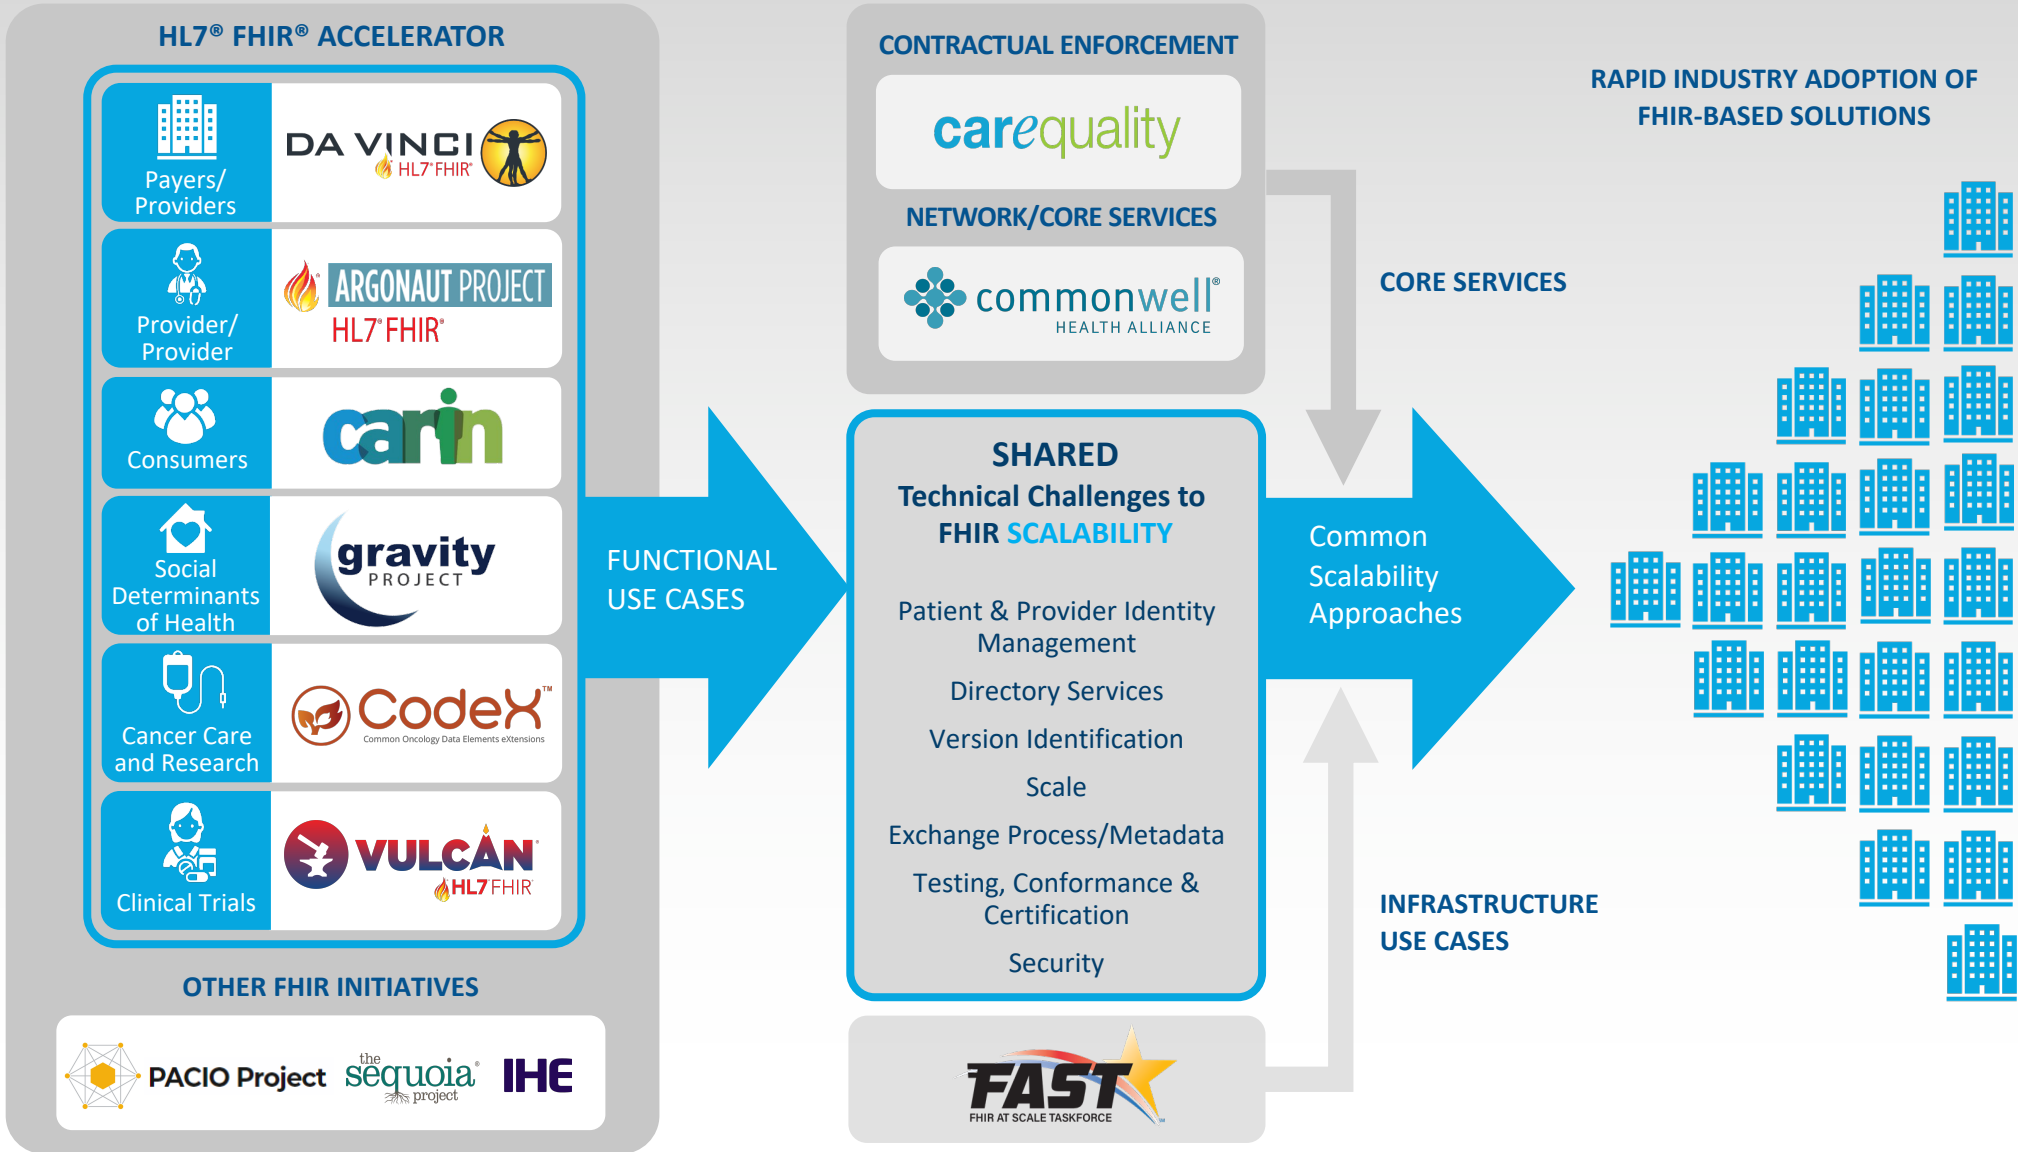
HL7® FHIR® ACCELERATOR

Payers/ Providers

DA VINCI HL7® FHIR®

Provider/ Provider

ARGONAUT PROJECT HL7® FHIR®

Consumers

carin

Social Determinants of Health

gravity PROJECT

Cancer Care and Research

CodeX™ Common Oncology Data Elements eXtensions

Clinical Trials

VULCAN HL7 FHIR®

OTHER FHIR INITIATIVES

PACIO Project the sequoia project IHE

FUNCTIONAL USE CASES

CONTRACTUAL ENFORCEMENT

carequality

NETWORK/CORE SERVICES

commonwell® HEALTH ALLIANCE

SHARED Technical Challenges to FHIR SCALABILITY

Patient & Provider Identity Management

Directory Services

Version Identification

Scale

Exchange Process/Metadata

Testing, Conformance & Certification

Security

FAST FHIR AT SCALE TASKFORCE

CORE SERVICES

Common Scalability Approaches

INFRASTRUCTURE USE CASES

RAPID INDUSTRY ADOPTION OF FHIR-BASED SOLUTIONS